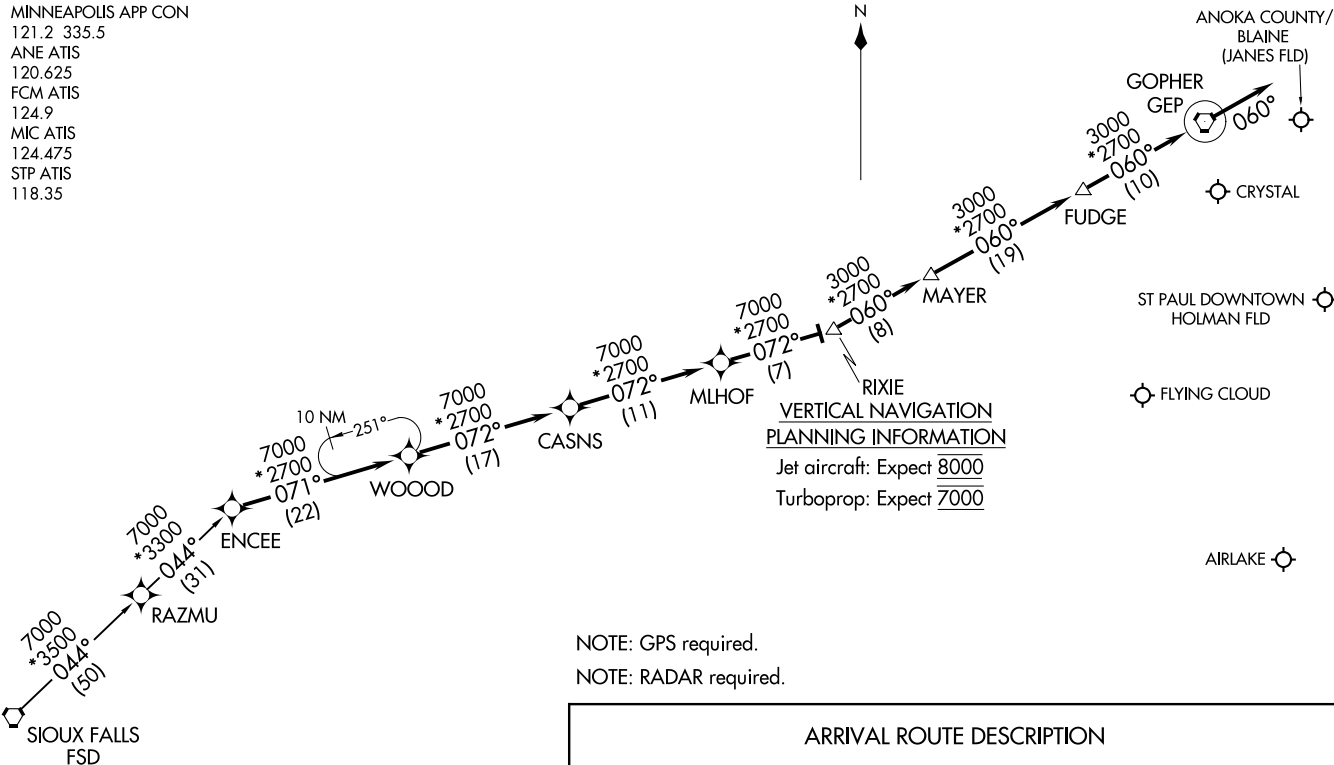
MINNEAPOLIS APP CON
121.2 335.5
ANE ATIS
120.625
FCM ATIS
124.9
MIC ATIS
124.475
STP ATIS
118.35

N

ANOKA COUNTY/ BLAINE (JANES FLD)

GOPHER
GEP

060°

3000
*2700
060°
(10)

CRYSTAL

FUDGE

3000
*2700
060°
(19)

3000
*2700
060°
(8)

MAYER

ST PAUL DOWNTOWN HOLMAN FLD

7000
*2700
072°
(7)

RIXIE

MLHOF

7000
*2700
072°
(11)

CASNS

FLYING CLOUD

VERTICAL NAVIGATION PLANNING INFORMATION
Jet aircraft: Expect $\overline{\underline{8000}}$
Turboprop: Expect $\overline{\underline{7000}}$

10 NM
251°

7000
*2700
072°
(17)

7000
*2700
071°
(22)

WOOOD

ENCEE

7000
*3300
044°
(31)

RAZMU

AIRLAKE

7000
*3500
044°
(50)

SIOUX FALLS
FSD

NOTE: GPS required.

NOTE: RADAR required.

ARRIVAL ROUTE DESCRIPTION